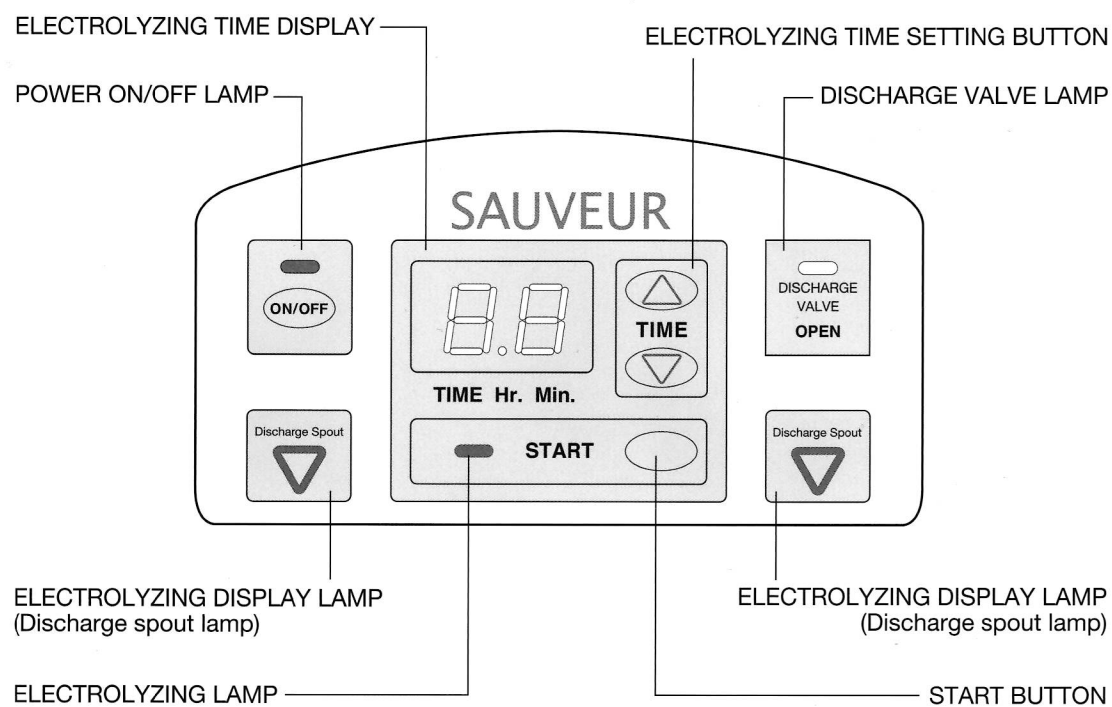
ELECTROLYZING TIME DISPLAY

ELECTROLYZING TIME SETTING BUTTON

POWER ON/OFF LAMP

DISCHARGE VALVE LAMP

SAUVEUR

ON/OFF

TIME

DISCHARGE VALVE OPEN

TIME Hr. Min.

Discharge Spout

START

Discharge Spout

ELECTROLYZING DISPLAY LAMP (Discharge spout lamp)

ELECTROLYZING DISPLAY LAMP (Discharge spout lamp)

ELECTROLYZING LAMP

START BUTTON